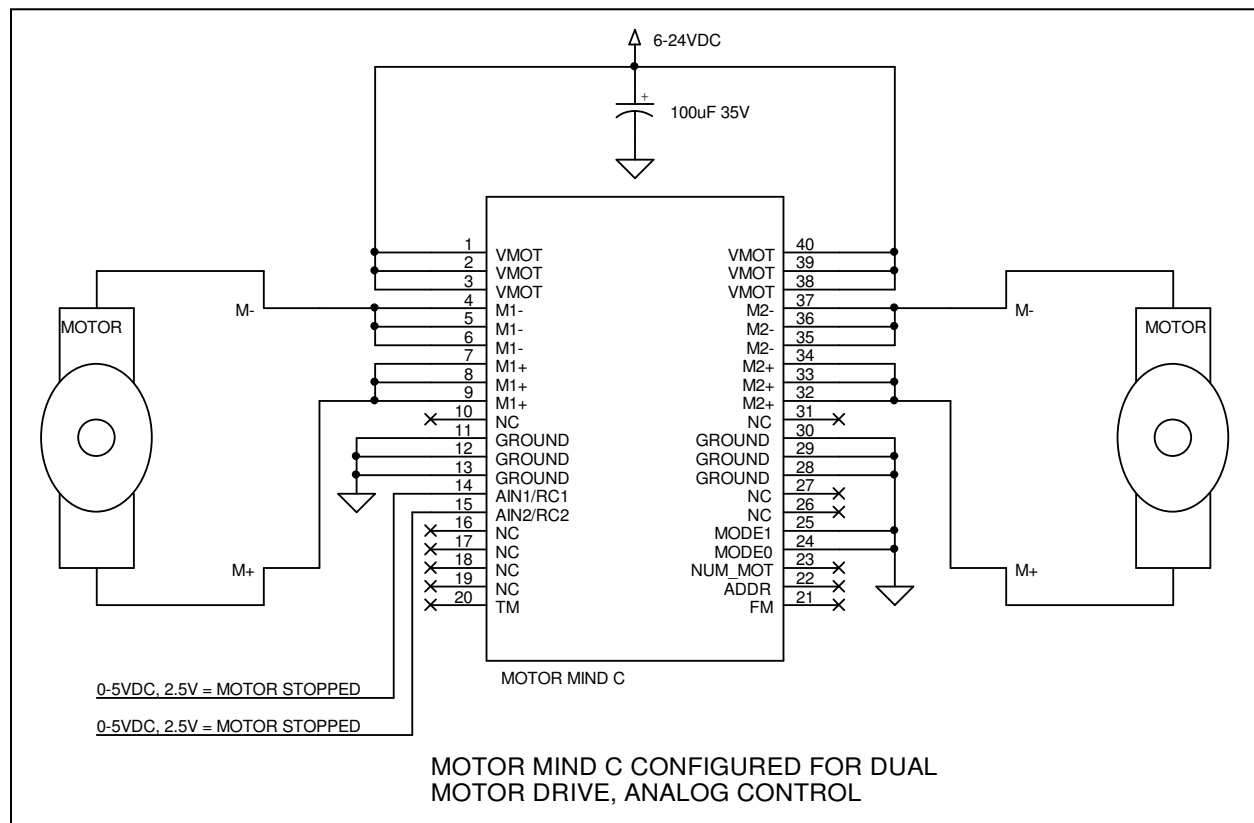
6-24VDC

+

100uF 35V

MOTOR

M-

M+

1 VMOT
2 VMOT
3 VMOT
4 M1-
5 M1-
6 M1-
7 M1+
8 M1+
9 M1+
10 NC
11 GROUND
12 GROUND
13 GROUND
14 AIN1/RC1
15 AIN2/RC2
16 NC
17 NC
18 NC
19 NC
20 TM

VMOT 40
VMOT 39
VMOT 38
M2- 37
M2- 36
M2- 35
M2+ 34
M2+ 33
M2+ 32
NC 31
GROUND 30
GROUND 29
GROUND 28
NC 27
NC 26
MODE1 25
MODE0 24
NUM_MOT 23
ADDR 22
FM 21

M-

MOTOR

M+

MOTOR MIND C

0-5VDC, 2.5V = MOTOR STOPPED

0-5VDC, 2.5V = MOTOR STOPPED

MOTOR MIND C CONFIGURED FOR DUAL MOTOR DRIVE, ANALOG CONTROL